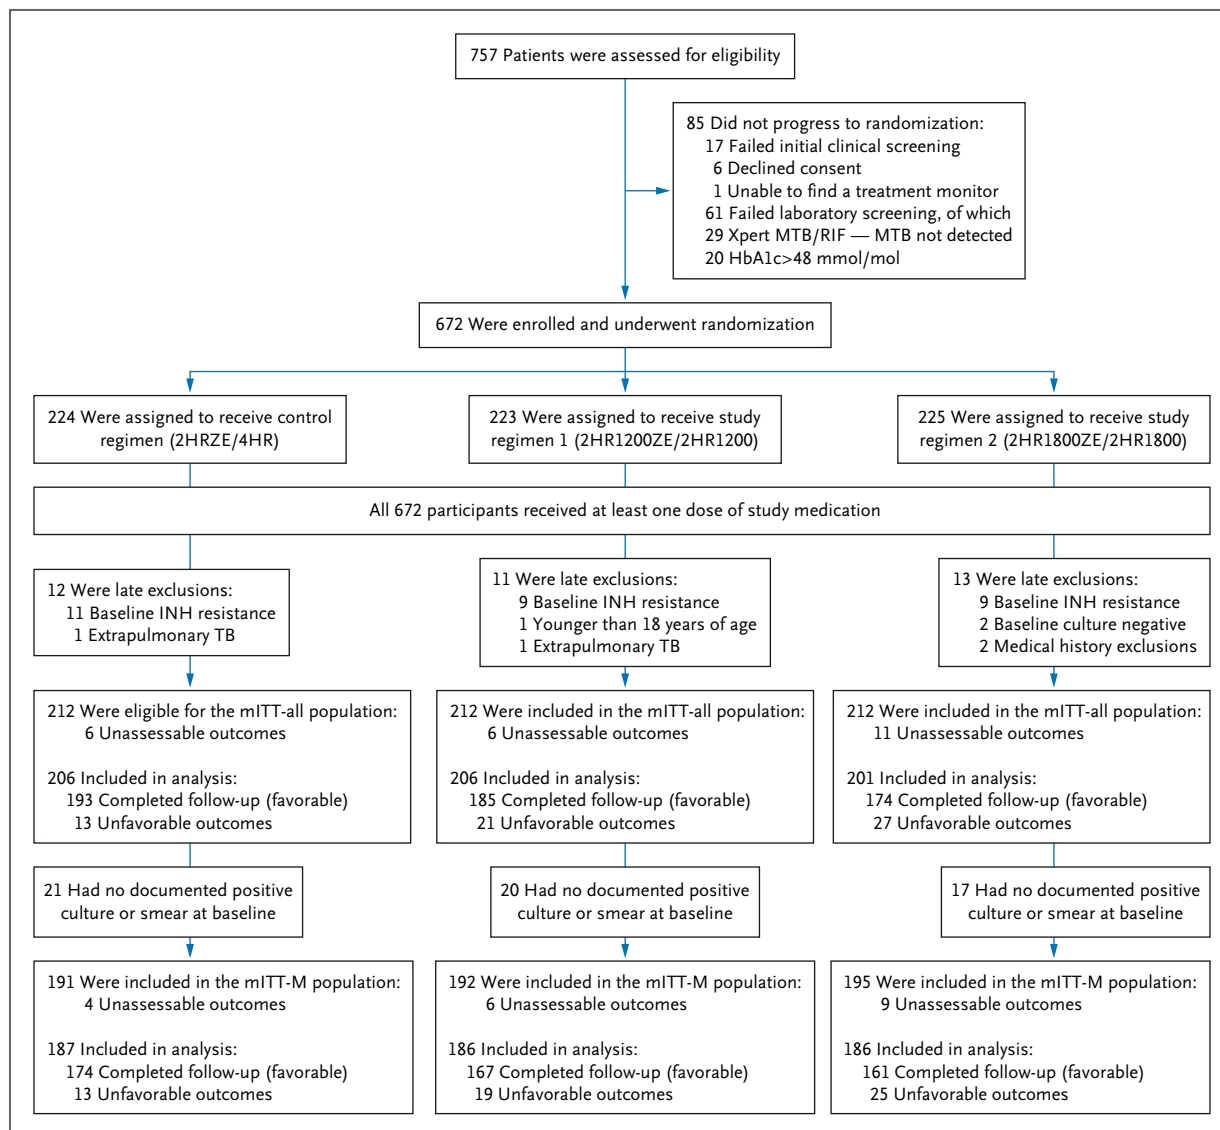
757 Patients were assessed for eligibility

85 Did not progress to randomization:
17 Failed initial clinical screening
6 Declined consent
1 Unable to find a treatment monitor
61 Failed laboratory screening, of which
29 Xpert MTB/RIF — MTB not detected
20 HbA1c>48 mmol/mol

672 Were enrolled and underwent randomization

224 Were assigned to receive control regimen (2HRZE/4HR)

223 Were assigned to receive study regimen 1 (2HR1200ZE/2HR1200)

225 Were assigned to receive study regimen 2 (2HR1800ZE/2HR1800)

All 672 participants received at least one dose of study medication

12 Were late exclusions:
11 Baseline INH resistance
1 Extrapulmonary TB

11 Were late exclusions:
9 Baseline INH resistance
1 Younger than 18 years of age
1 Extrapulmonary TB

13 Were late exclusions:
9 Baseline INH resistance
2 Baseline culture negative
2 Medical history exclusions

212 Were eligible for the mITT-all population:
6 Unassessable outcomes

206 Included in analysis:
193 Completed follow-up (favorable)
13 Unfavorable outcomes

212 Were included in the mITT-all population:
6 Unassessable outcomes

206 Included in analysis:
185 Completed follow-up (favorable)
21 Unfavorable outcomes

212 Were included in the mITT-all population:
11 Unassessable outcomes

201 Included in analysis:
174 Completed follow-up (favorable)
27 Unfavorable outcomes

21 Had no documented positive culture or smear at baseline

20 Had no documented positive culture or smear at baseline

17 Had no documented positive culture or smear at baseline

191 Were included in the mITT-M population:
4 Unassessable outcomes

187 Included in analysis:
174 Completed follow-up (favorable)
13 Unfavorable outcomes

192 Were included in the mITT-M population:
6 Unassessable outcomes

186 Included in analysis:
167 Completed follow-up (favorable)
19 Unfavorable outcomes

195 Were included in the mITT-M population:
9 Unassessable outcomes

186 Included in analysis:
161 Completed follow-up (favorable)
25 Unfavorable outcomes